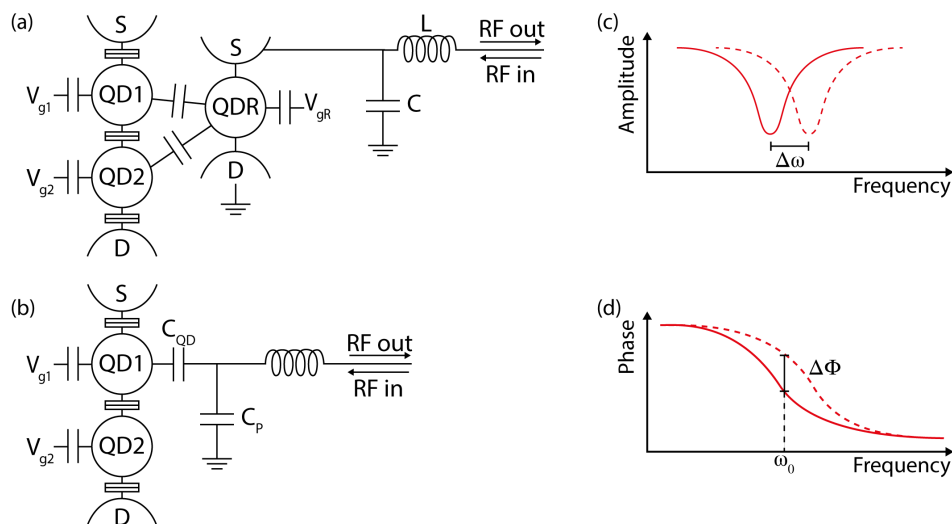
(a)

S

$V_{g1}$ QD1

QDR $V_{gR}$

S

L

RF out

RF in

C

$V_{g2}$ QD2

D

D

(c)

Amplitude

$\Delta\omega$

Frequency

(b)

S

$C_{QD}$

$V_{g1}$ QD1

RF out

RF in

$C_P$

$V_{g2}$ QD2

D

(d)

Phase

$\Delta\Phi$

$\omega_0$

Frequency